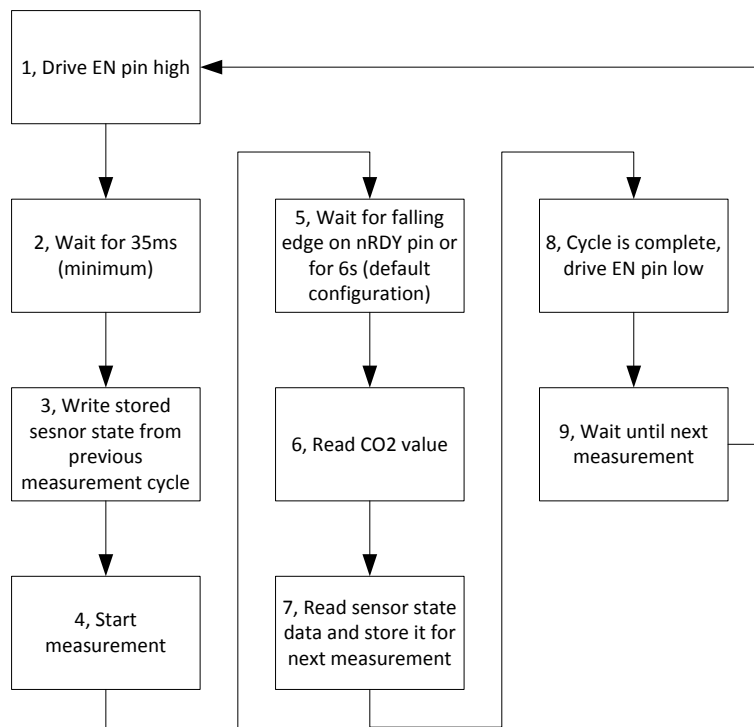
1, Drive EN pin high

2, Wait for 35ms (minimum)

3, Write stored sesnor state from previous measurement cycle

4, Start measurement

5, Wait for falling edge on nRDY pin or for 6s (default configuration)

6, Read CO2 value

7, Read sensor state data and store it for next measurement

8, Cycle is complete, drive EN pin low

9, Wait until next measurement